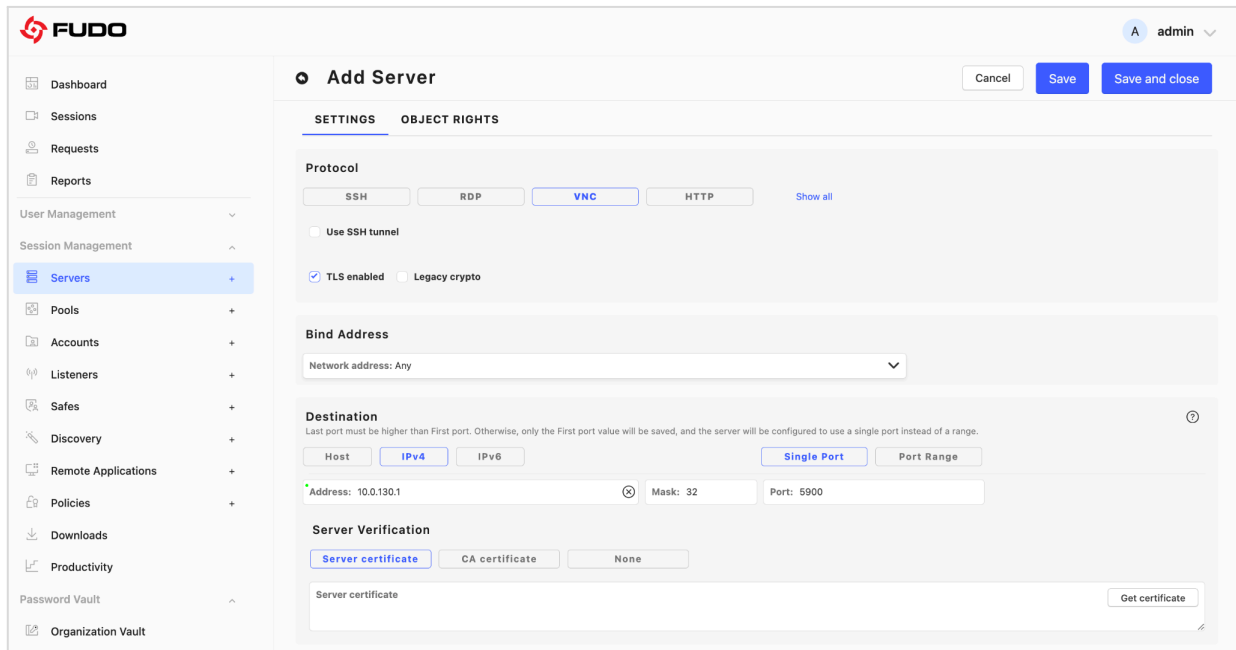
FUDO

A admin

Dashboard
Sessions
Requests
Reports
User Management
Session Management
Servers +
Pools +
Accounts +
Listeners +
Safes +
Discovery +
Remote Applications +
Policies +
Downloads
Productivity
Password Vault
Organization Vault

Add Server

Cancel Save Save and close

SETTINGS OBJECT RIGHTS

Protocol

SSH RDP VNC HTTP Show all

Use SSH tunnel

TLS enabled Legacy crypto

Bind Address

Network address: Any

Destination

Last port must be higher than First port. Otherwise, only the First port value will be saved, and the server will be configured to use a single port instead of a range.

Host IPv4 IPv6 Single Port Port Range

Address: 10.0.130.1 Mask: 32 Port: 5900

Server Verification

Server certificate CA certificate None

Server certificate

Get certificate